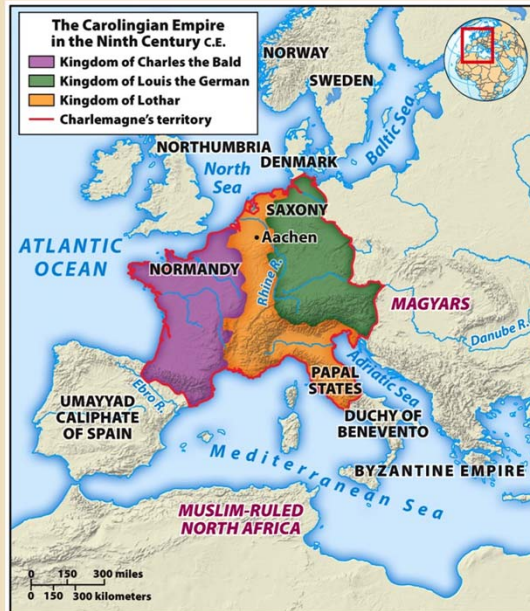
The Carolingian Empire in the Ninth Century C.E.
Kingdom of Charles the Bald
Kingdom of Louis the German
Kingdom of Lothar
Charlemagne's territory

NORWAY
SWEDEN
Baltic Sea
NORTHUMBRIA
North Sea
DENMARK
SAXONY
Aachen
ATLANTIC OCEAN
NORMANDY
Rhine R.
MAGYARS
Danube R.
Adriatic Sea
PAPAL STATES
Ebro R.
UMAYYAD CALIPHATE OF SPAIN
DUCHY OF BENEVENTO
Mediterranean Sea
BYZANTINE EMPIRE
MUSLIM-RULED NORTH AFRICA

0 150 300 miles
0 150 300 kilometers